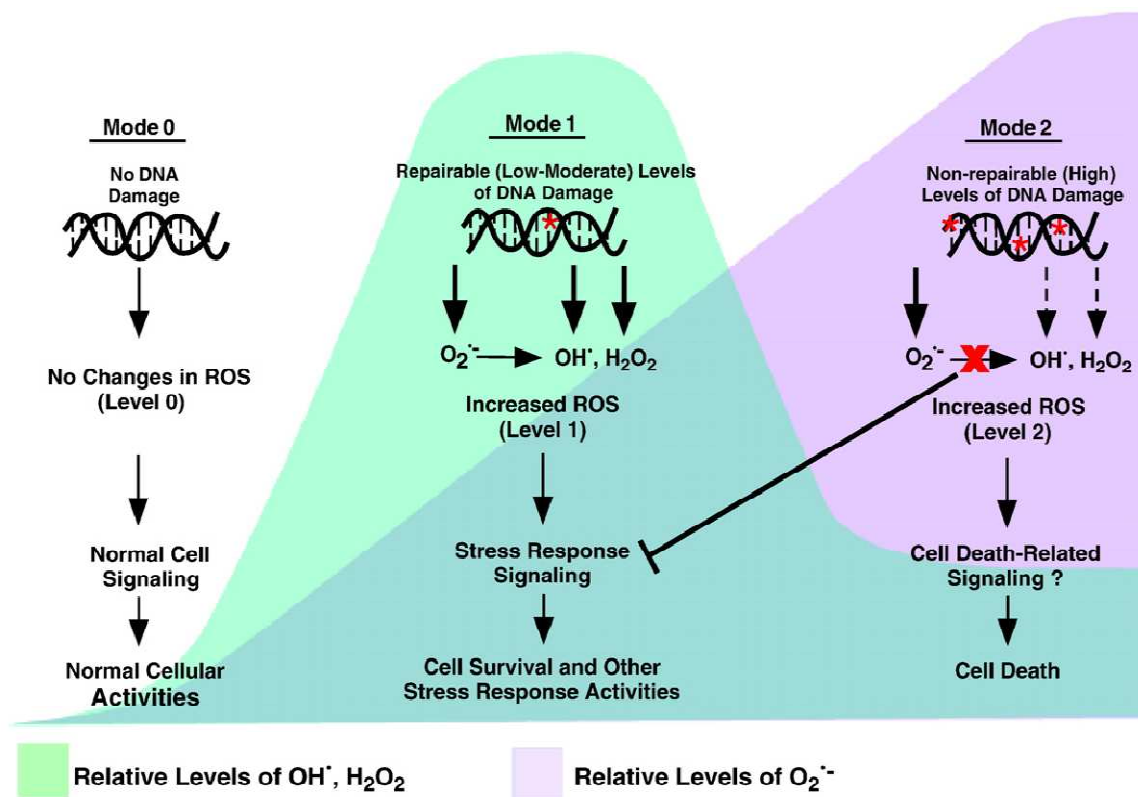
Mode 0

No DNA Damage

No Changes in ROS (Level 0)

Normal Cell Signaling

Normal Cellular Activities

Mode 1

Repairable (Low-Moderate) Levels of DNA Damage

$O_2^{\cdot-}$ → $OH^{\cdot}$, $H_2O_2$

Increased ROS (Level 1)

Stress Response Signaling

Cell Survival and Other Stress Response Activities

Mode 2

Non-repairable (High) Levels of DNA Damage

$O_2^{\cdot-}$ → $OH^{\cdot}$, $H_2O_2$

Increased ROS (Level 2)

Cell Death-Related Signaling ?

Cell Death

Relative Levels of $OH^{\cdot}$, $H_2O_2$

Relative Levels of $O_2^{\cdot-}$